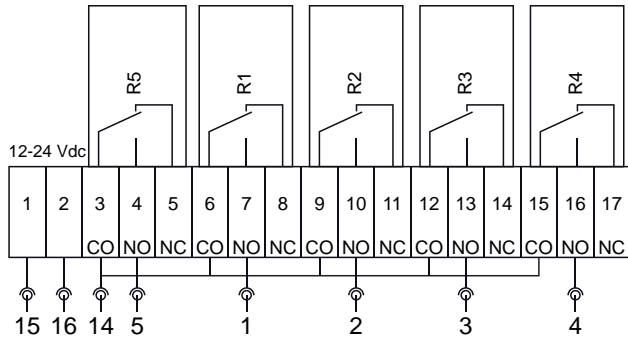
R5 R1 R2 R3 R4

12-24 Vdc

| 1 | 2 | 3 | 4 | 5 | 6 | 7 | 8 | 9 | 10 | 11 | 12 | 13 | 14 | 15 | 16 | 17 |
|---|---|---|---|---|---|---|---|---|---|---|---|---|---|---|---|---|
| | | CO | NO | NC | CO | NO | NC | CO | NO | NC | CO | NO | NC | CO | NO | NC |

15 16 14 5 1 2 3 4